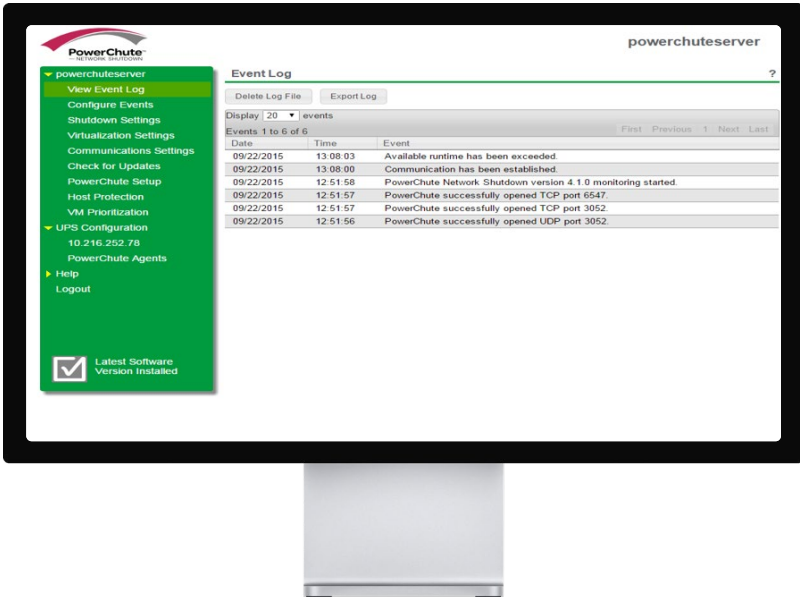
PowerChute
NETWORK SHUTDOWN

powerchuteserver

powerchuteserver
View Event Log
Configure Events
Shutdown Settings
Virtualization Settings
Communications Settings
Check for Updates
PowerChute Setup
Host Protection
VM Prioritization
UPS Configuration
10.216.252.78
PowerChute Agents
Help
Logout

Latest Software Version Installed

Event Log

?

Delete Log File

Export Log

Display 20 events

Events 1 to 6 of 6

First Previous 1 Next Last

| Date | Time | Event |
|---|---|---|
| 09/22/2015 | 13:08:03 | Available runtime has been exceeded. |
| 09/22/2015 | 13:08:00 | Communication has been established. |
| 09/22/2015 | 12:51:58 | PowerChute Network Shutdown version 4.1.0 monitoring started. |
| 09/22/2015 | 12:51:57 | PowerChute successfully opened TCP port 6547. |
| 09/22/2015 | 12:51:57 | PowerChute successfully opened TCP port 3052. |
| 09/22/2015 | 12:51:56 | PowerChute successfully opened UDP port 3052. |